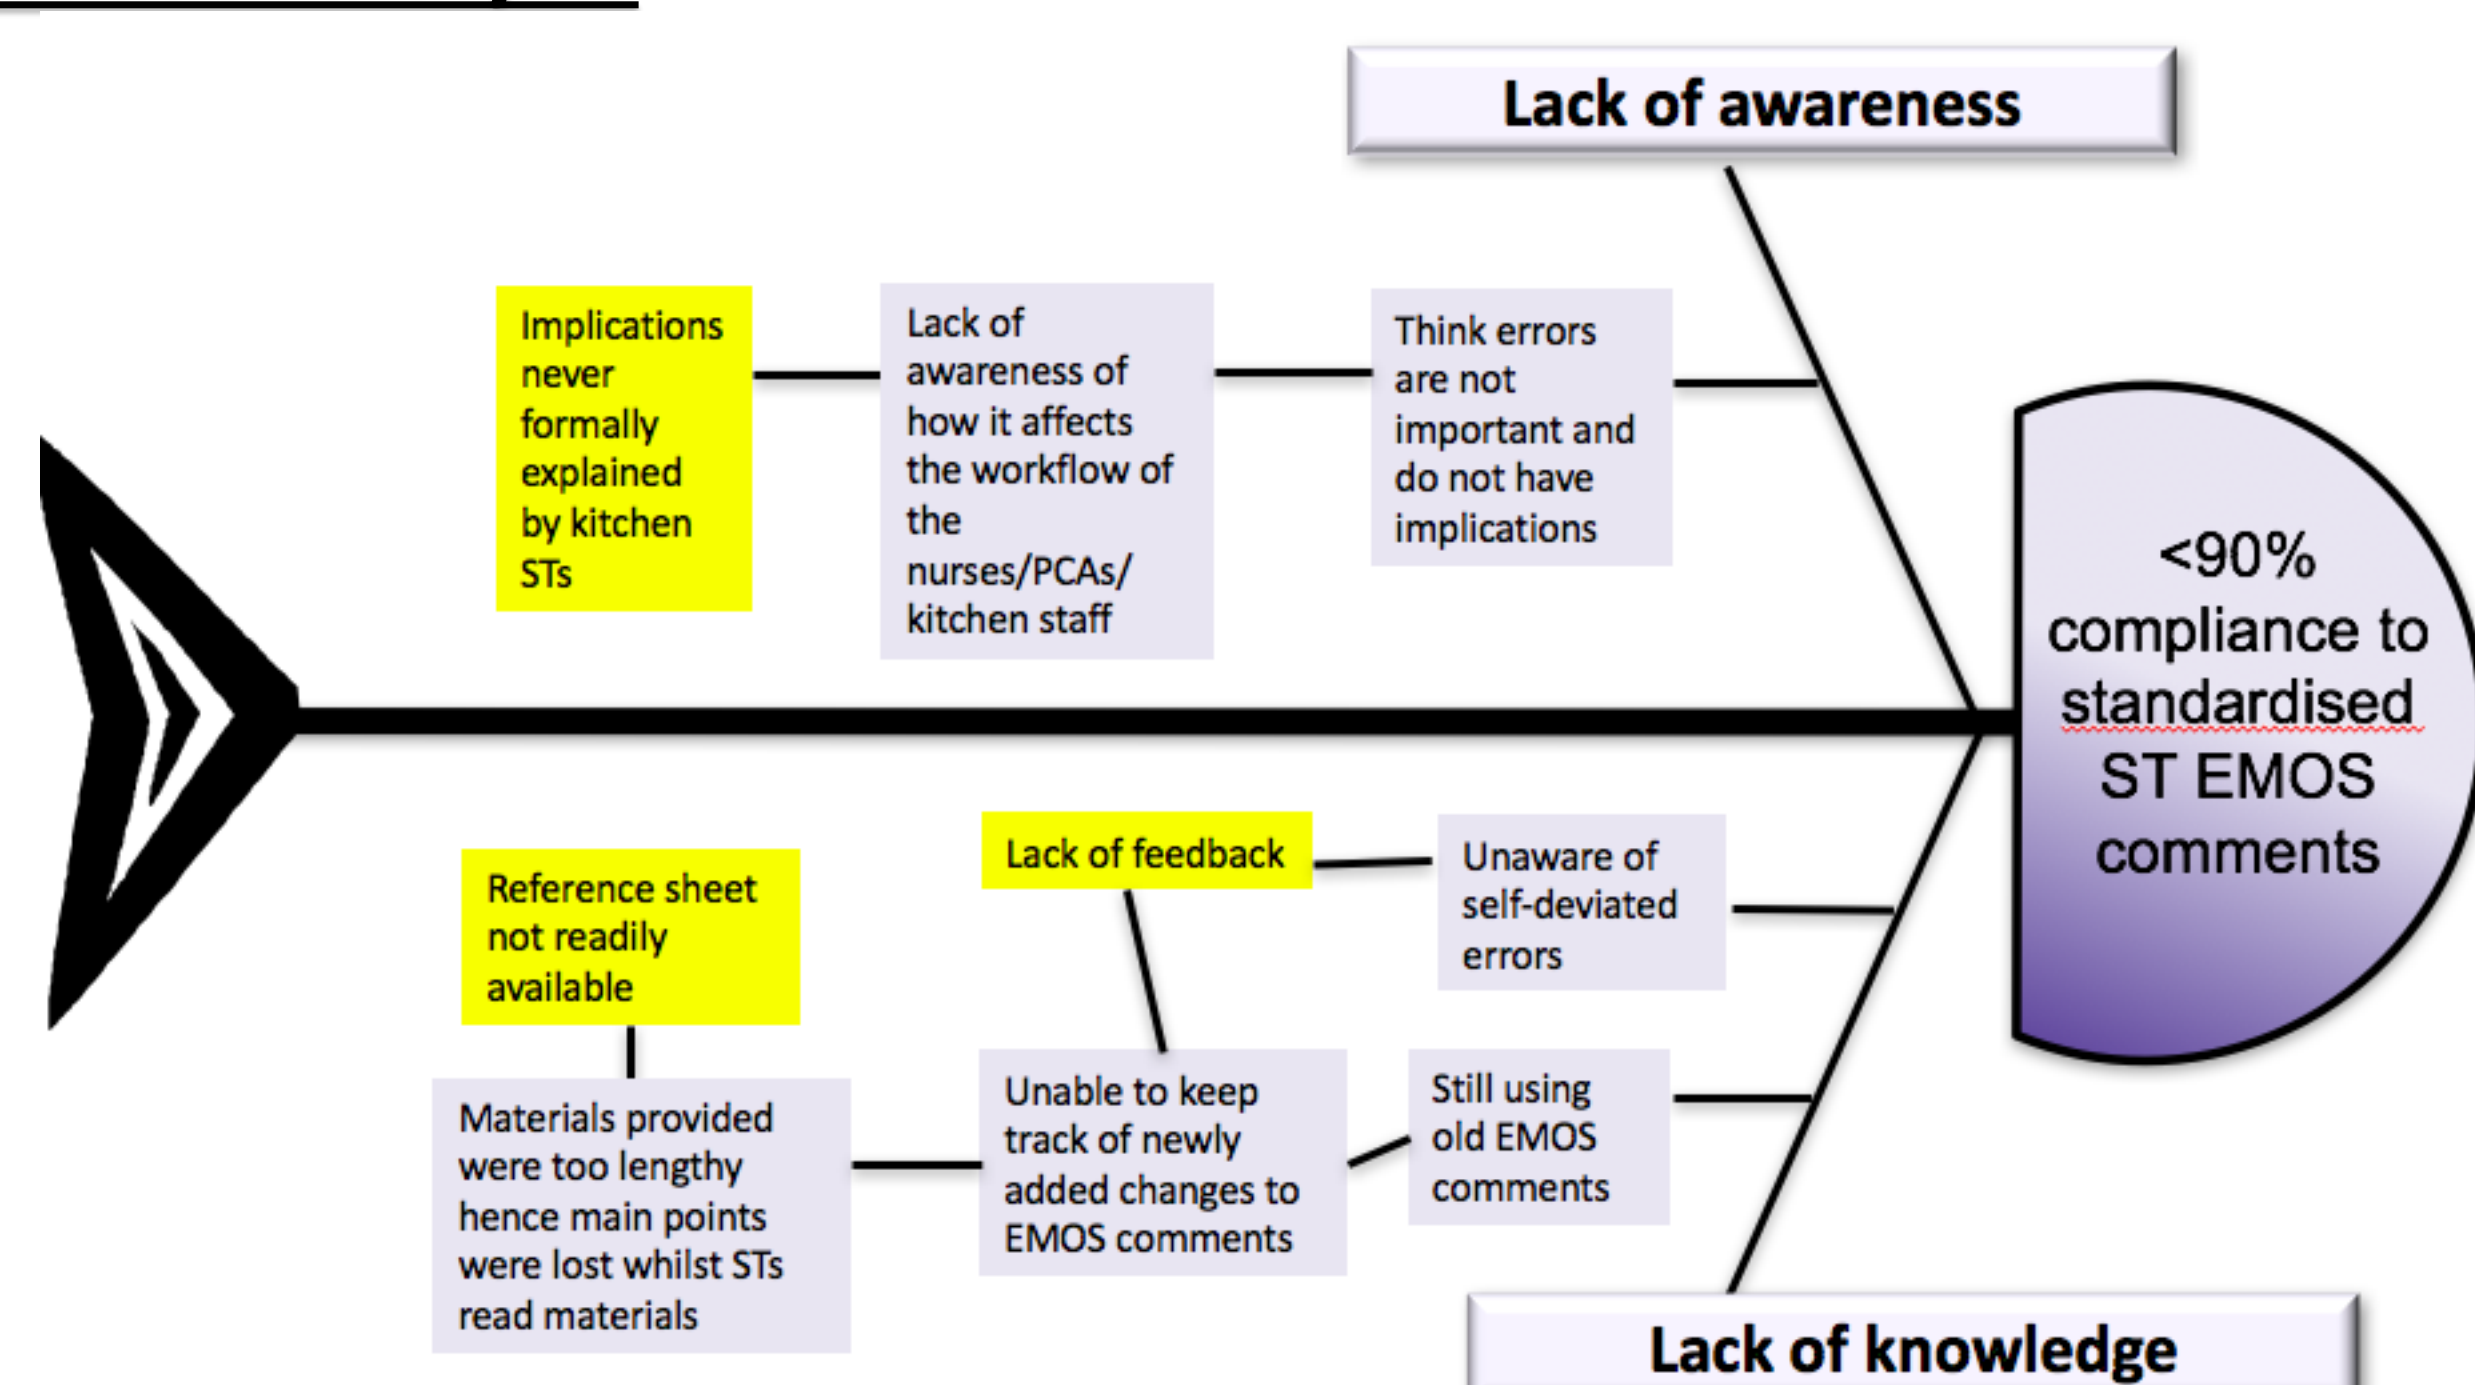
Lack of awareness

Implications never formally explained by kitchen STs

Lack of awareness of how it affects the workflow of the nurses/PCAs/ kitchen staff

Think errors are not important and do not have implications

<90% compliance to standardised ST EMOS comments

Reference sheet not readily available

Lack of feedback

Unaware of self-deviated errors

Materials provided were too lengthy hence main points were lost whilst STs read materials

Unable to keep track of newly added changes to EMOS comments

Still using old EMOS comments

Lack of knowledge